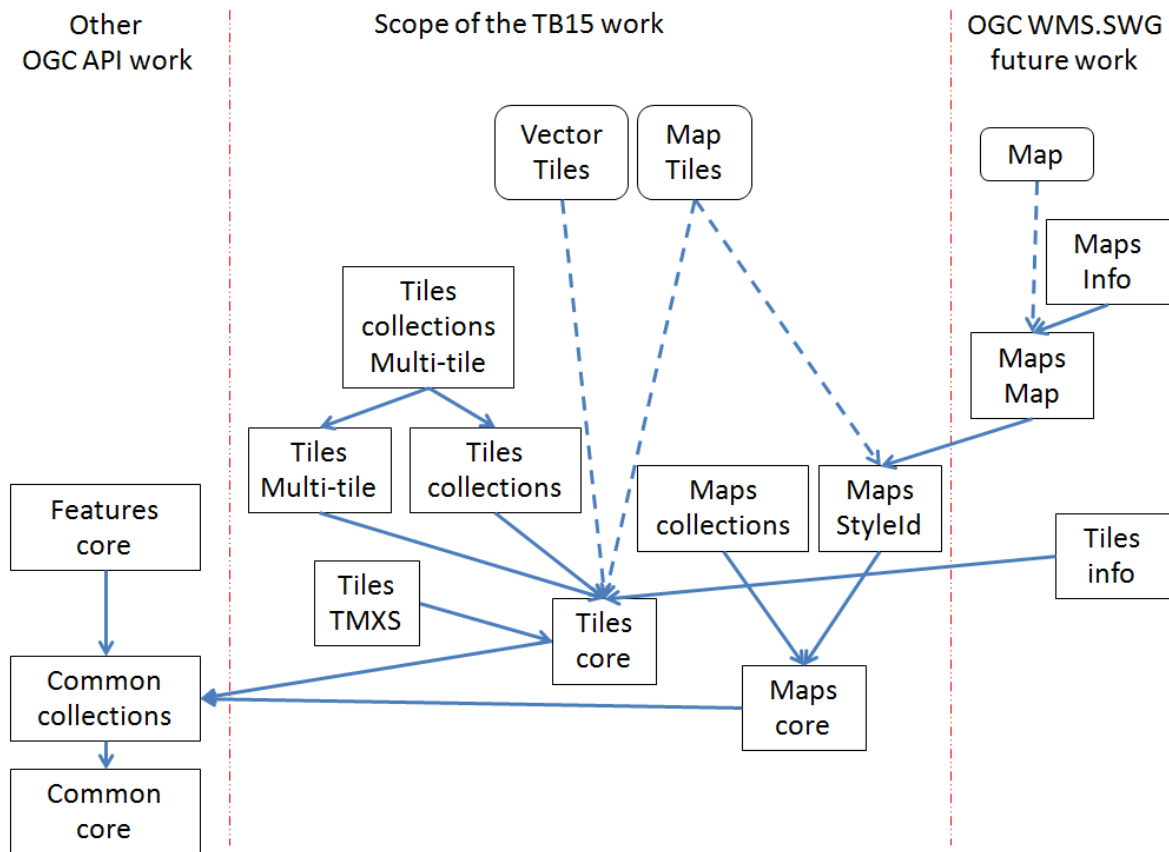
Other
OGC API work

Scope of the TB15 work

OGC WMS.SWG
future work

Vector
Tiles

Map
Tiles

Map

Maps
Info

Tiles
collections
Multi-tile

Maps
Map

Tiles
Multi-tile

Tiles
collections

Maps
collections

Maps
StyleId

Features
core

Tiles
info

Tiles
TMXS

Tiles
core

Common
collections

Maps
core

Common
core